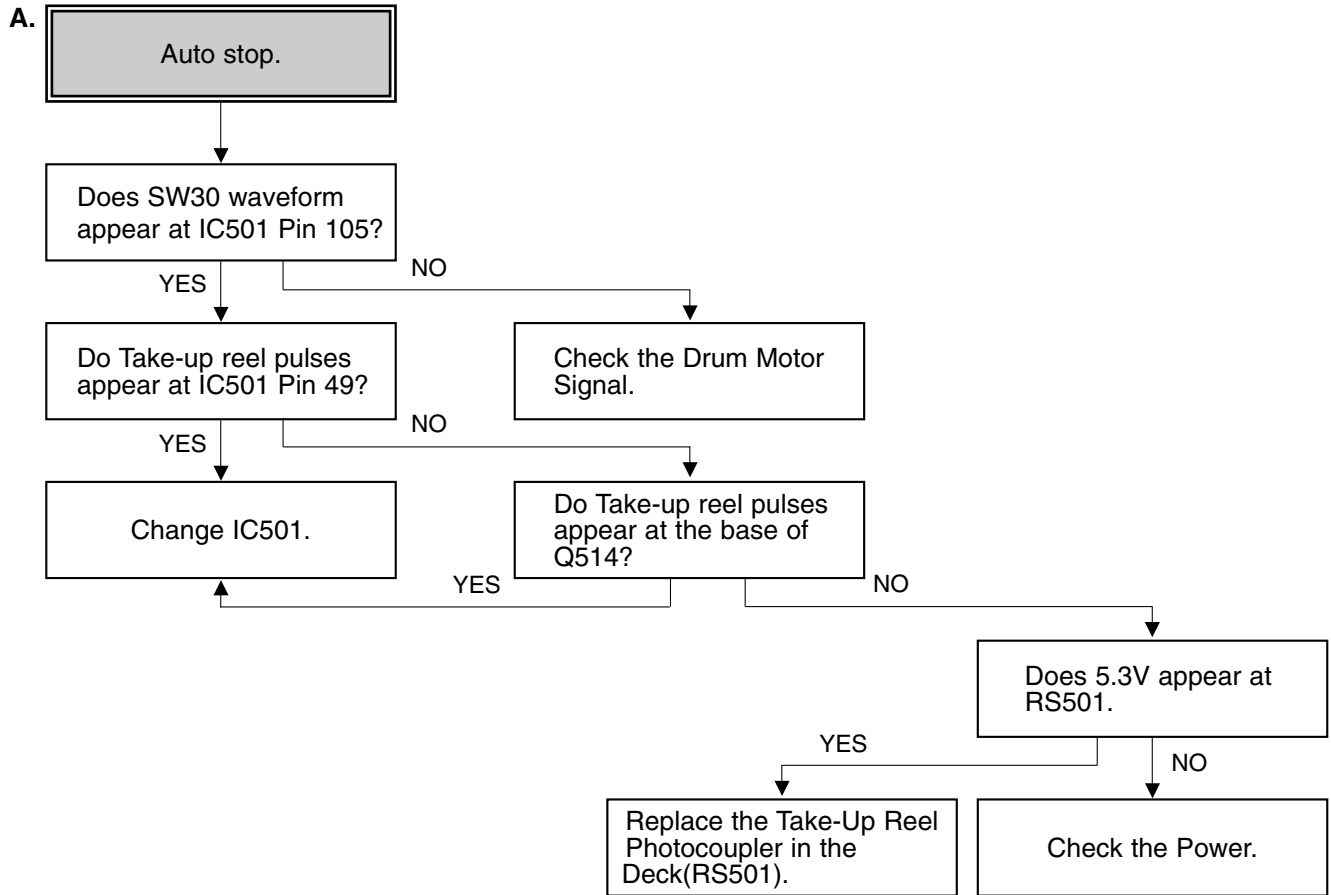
A.

Auto stop.

Does SW30 waveform appear at IC501 Pin 105?

YES

NO

Do Take-up reel pulses appear at IC501 Pin 49?

Check the Drum Motor Signal.

YES

NO

Change IC501.

Do Take-up reel pulses appear at the base of Q514?

YES

NO

Does 5.3V appear at RS501.

YES

NO

Replace the Take-Up Reel Photocoupler in the Deck(RS501).

Check the Power.